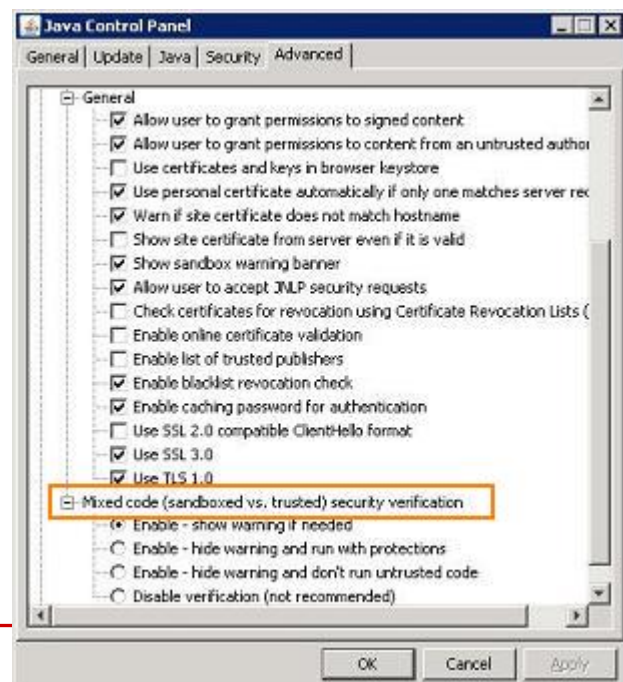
Java Control Panel

General | Update | Java | Security | Advanced

General
Allow user to grant permissions to signed content
Allow user to grant permissions to content from an untrusted author
Use certificates and keys in browser keystore
Use personal certificate automatically if only one matches server rec
Warn if site certificate does not match hostname
Show site certificate from server even if it is valid
Show sandbox warning banner
Allow user to accept JNLP security requests
Check certificates for revocation using Certificate Revocation Lists (
Enable online certificate validation
Enable list of trusted publishers
Enable blacklist revocation check
Enable caching password for authentication
Use SSL 2.0 compatible ClientHello format
Use SSL 3.0
Use TLS 1.0
Mixed code (sandboxed vs. trusted) security verification
Enable - show warning if needed
Enable - hide warning and run with protections
Enable - hide warning and don't run untrusted code
Disable verification (not recommended)

OK
Cancel
Apply